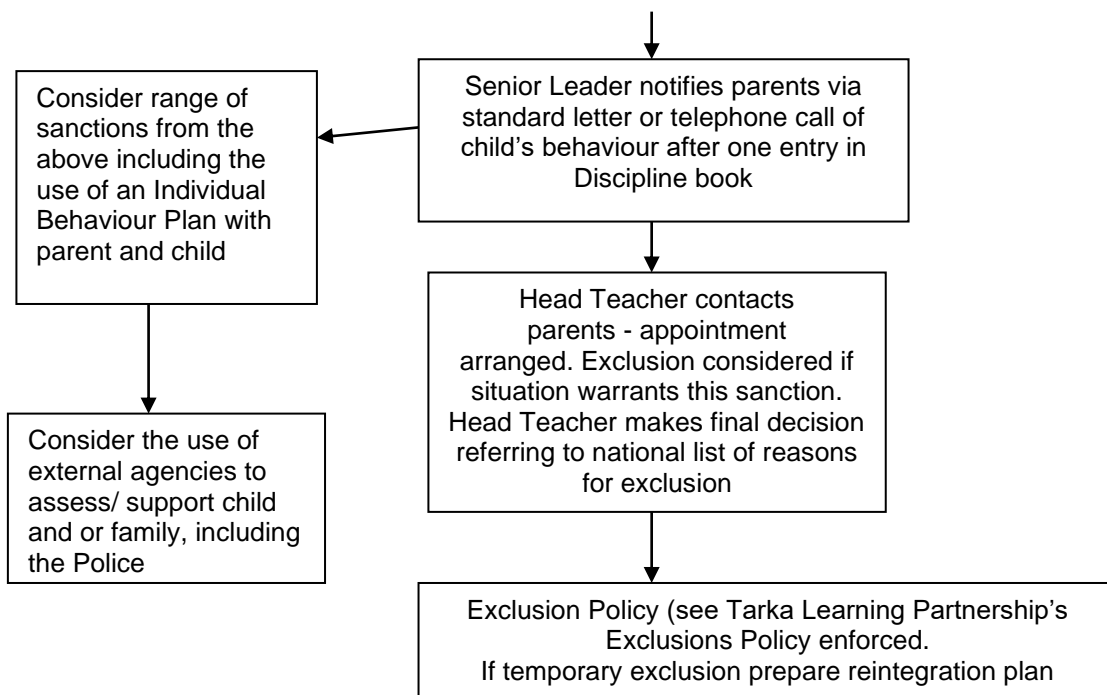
Senior Leader notifies parents via standard letter or telephone call of child's behaviour after one entry in Discipline book

Consider range of sanctions from the above including the use of an Individual Behaviour Plan with parent and child

Head Teacher contacts parents - appointment arranged. Exclusion considered if situation warrants this sanction. Head Teacher makes final decision referring to national list of reasons for exclusion

Consider the use of external agencies to assess/ support child and or family, including the Police

Exclusion Policy (see Tarka Learning Partnership's Exclusions Policy enforced.
If temporary exclusion prepare reintegration plan